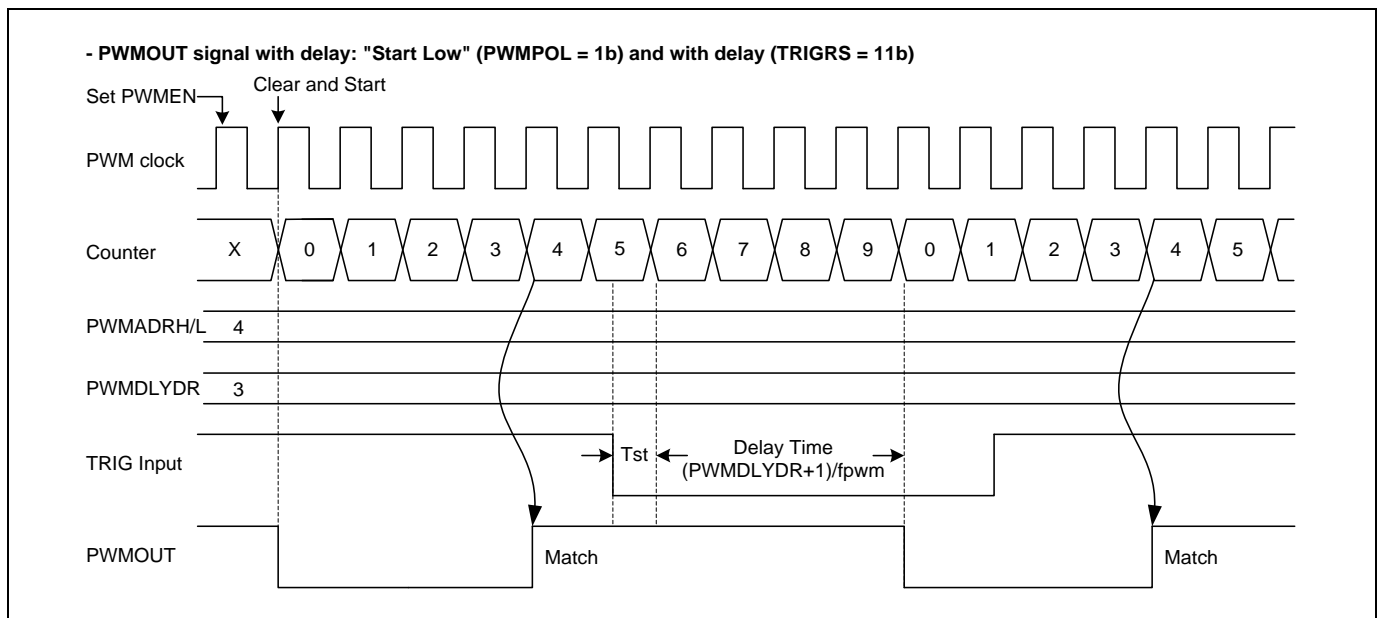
- PWMOUT signal with delay: "Start Low" (PWMPOL = 1b) and with delay (TRIGRS = 11b)

Set PWMEN

Clear and Start

PWM clock

Counter

X 0 1 2 3 4 5 6 7 8 9 0 1 2 3 4 5

PWMADRH/L 4

PWMDLYDR 3

TRIG Input

Tst

Delay Time
(PWMDLYDR+1)/fpwm

PWMOUT

Match

Match